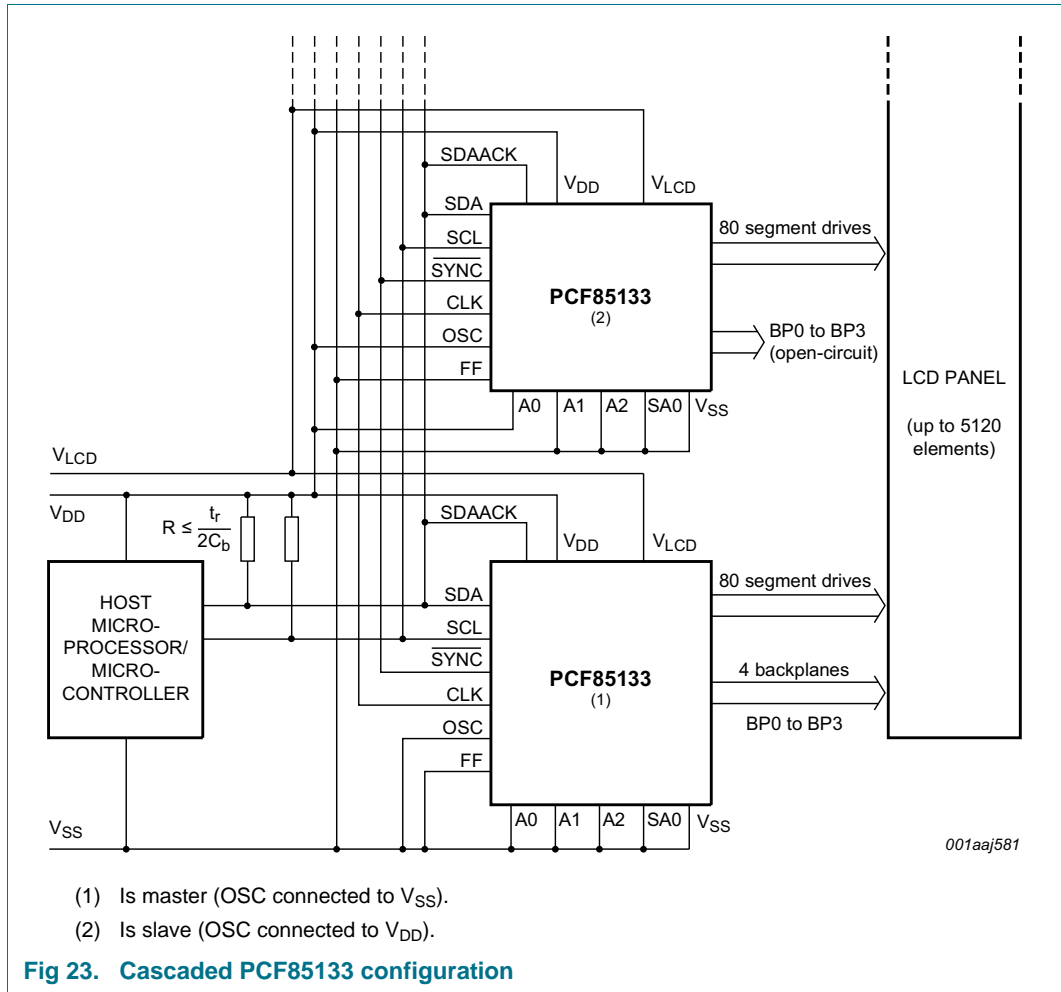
SDAACK
$V_{DD}$
$V_{LCD}$
SDA
80 segment drives
SCL
$\overline{SYNC}$
CLK
PCF85133
(2)
OSC
BP0 to BP3
(open-circuit)
FF
A0
A1
A2
SA0
$V_{SS}$
LCD PANEL

(up to 5120 elements)

$V_{LCD}$
$V_{DD}$
$R \leq \frac{t_r}{2C_b}$
SDAACK
$V_{DD}$
$V_{LCD}$
HOST MICRO-PROCESSOR/ MICRO-CONTROLLER
SDA
80 segment drives
SCL
$\overline{SYNC}$
4 backplanes
PCF85133
(1)
CLK
BP0 to BP3
OSC
FF
A0
A1
A2
SA0
$V_{SS}$
$V_{SS}$
001aaj581

(1) Is master (OSC connected to $V_{SS}$).

(2) Is slave (OSC connected to $V_{DD}$).

Fig 23. Cascaded PCF85133 configuration